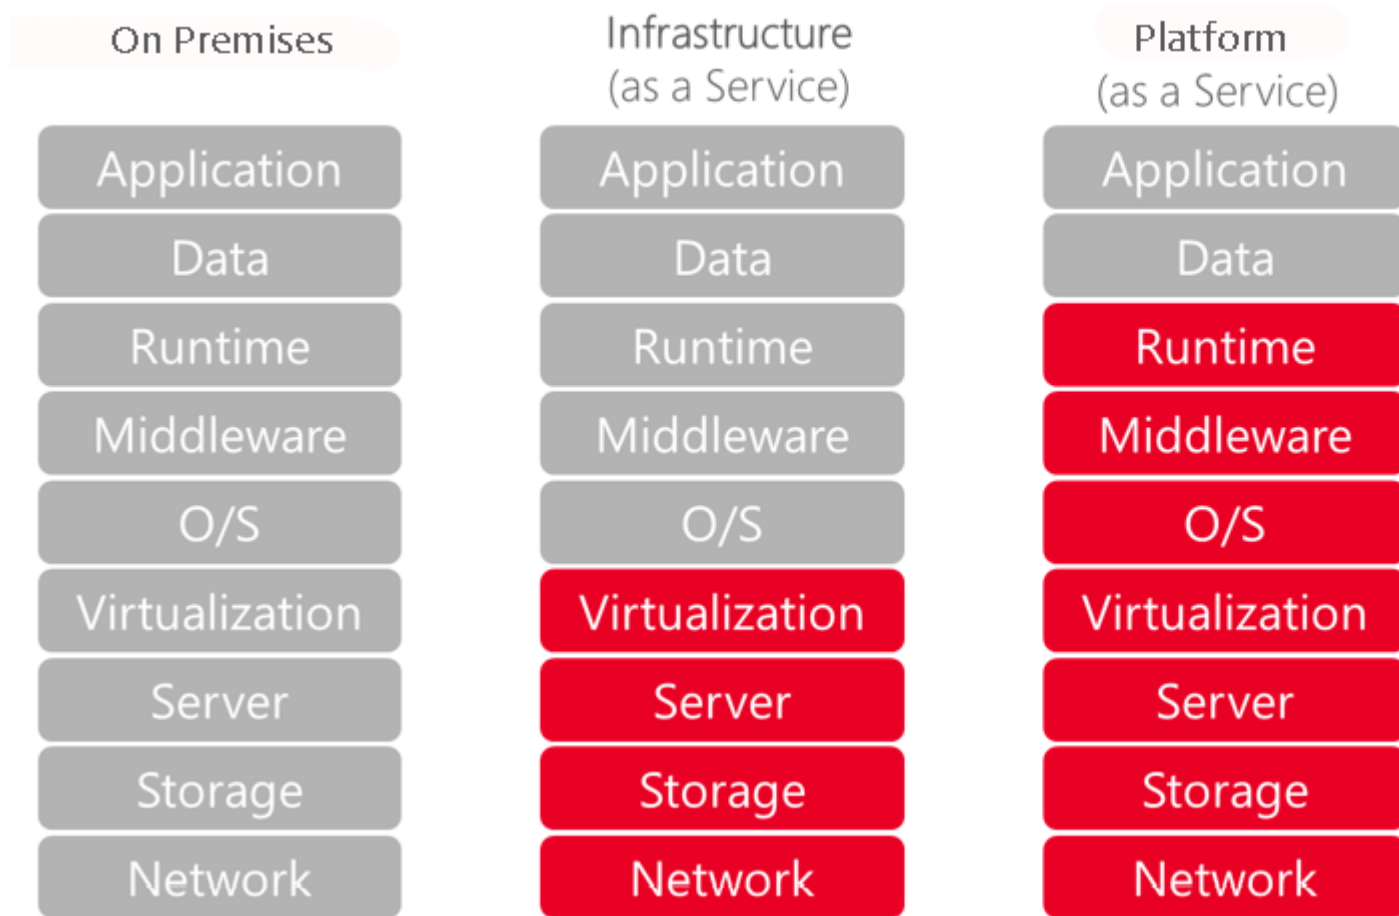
On Premises

Application
Data
Runtime
Middleware
O/S
Virtualization
Server
Storage
Network

Infrastructure (as a Service)

Application
Data
Runtime
Middleware
O/S
Virtualization
Server
Storage
Network

Platform (as a Service)

Application
Data
Runtime
Middleware
O/S
Virtualization
Server
Storage
Network